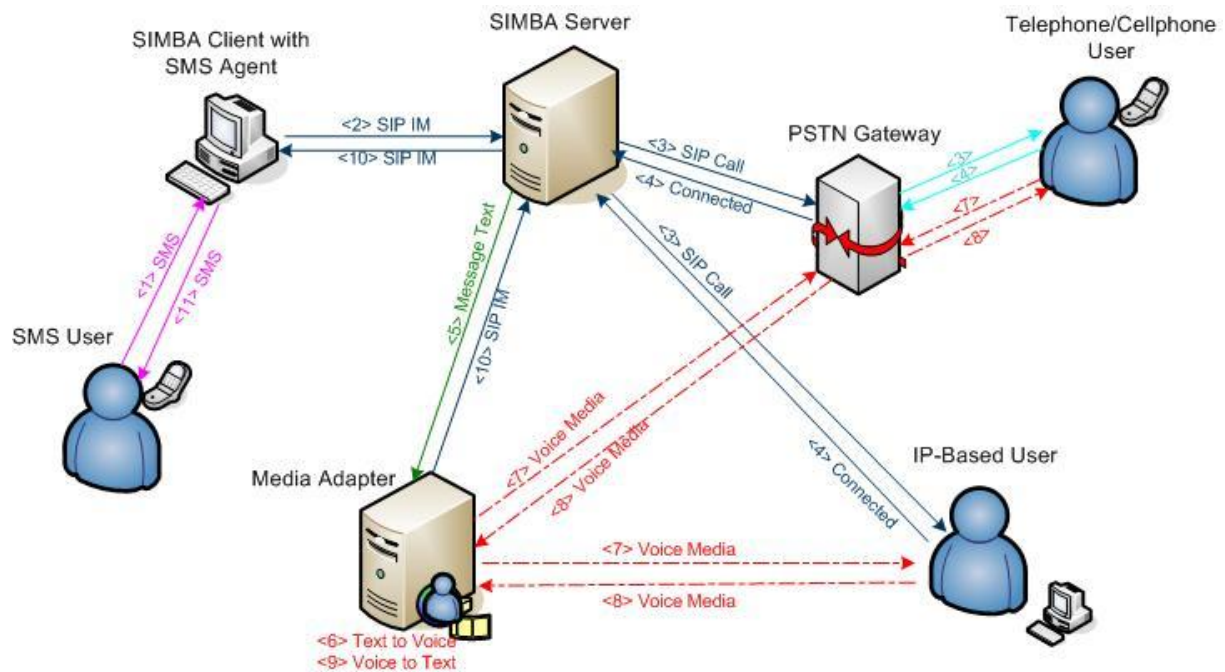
SIMBA Server

SIMBA Client with SMS Agent

Telephone/Cellphone User

<2> SIP IM

<10> SIP IM

<3> SIP Call

<4> Connected

PSTN Gateway

<3>

<4>

<7>

<8>

<1> SMS

<11> SMS

<5> Message Text

<10> SIP IM

<3> SIP Call

SMS User

<7> Voice Media

<8> Voice Media

<4> Connected

IP-Based User

Media Adapter

<7> Voice Media

<8> Voice Media

<6> Text to Voice
<9> Voice to Text